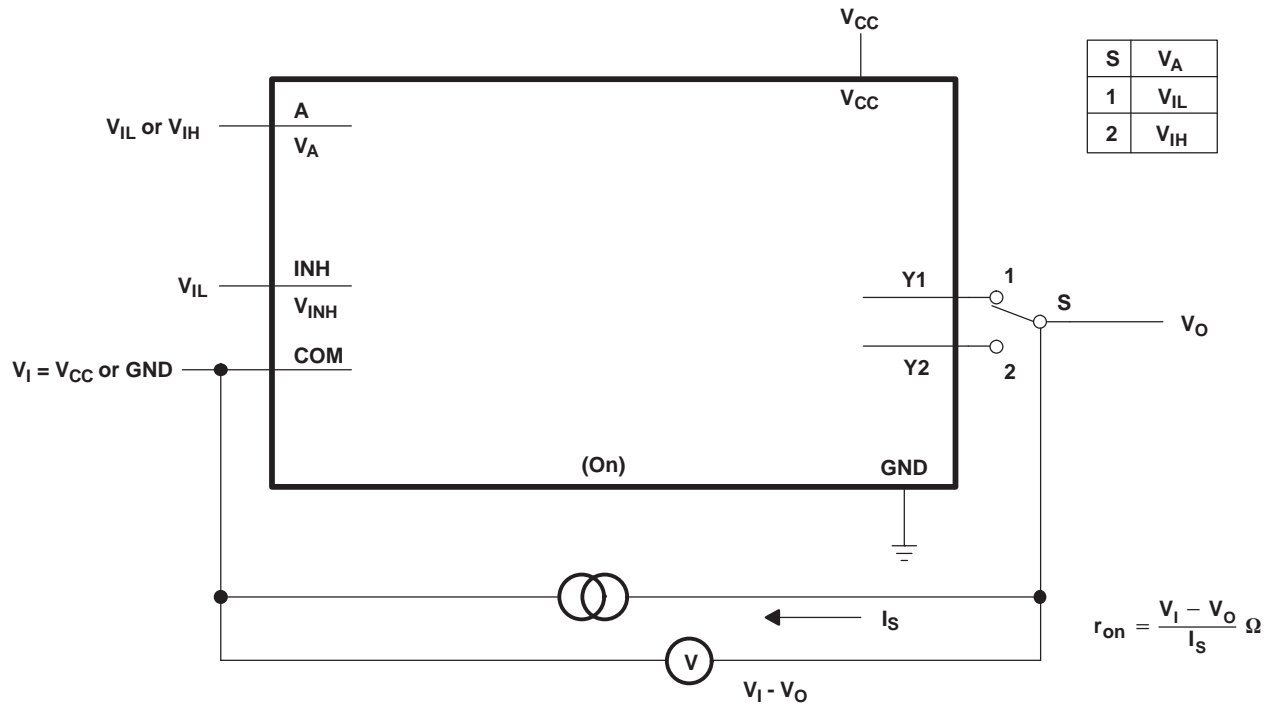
$V_{CC}$

| S | $V_A$ |
|---|---|
| 1 | $V_{IL}$ |
| 2 | $V_{IH}$ |

$V_{CC}$

$V_{IL}$ or $V_{IH}$

A

$V_A$

$V_{IL}$

INH

$V_{INH}$

Y1

1

S

$V_O$

$V_I = V_{CC}$ or GND

COM

Y2

2

(On)

GND

$I_S$

$r_{on} = \frac{V_I - V_O}{I_S}\ \Omega$

V

$V_I - V_O$